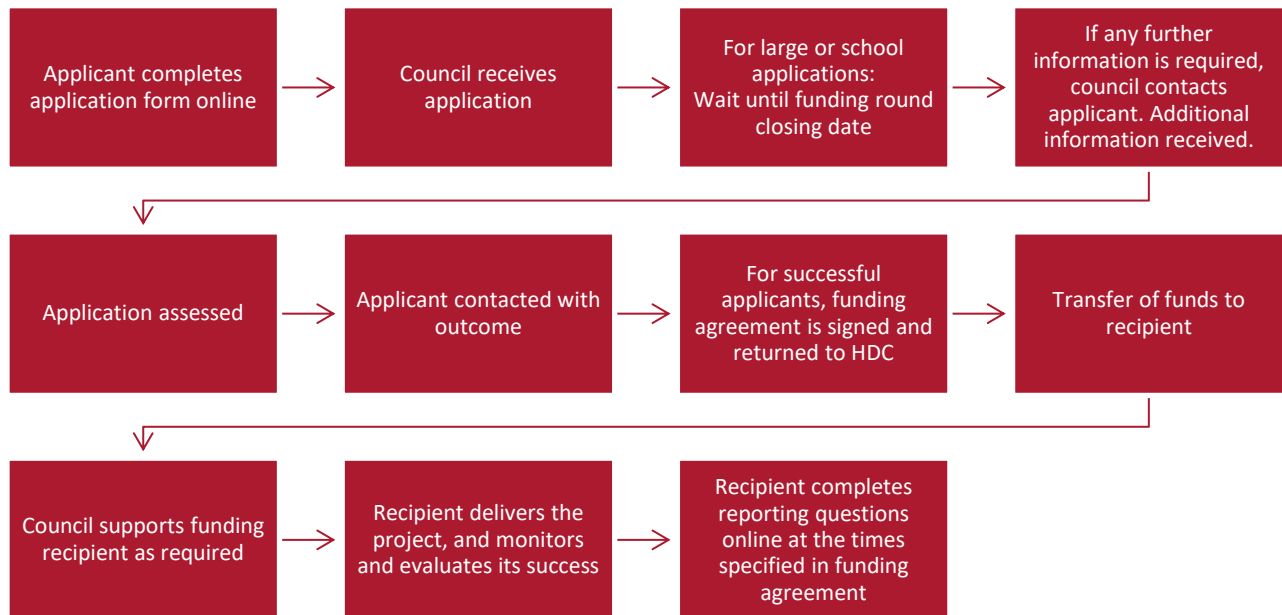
Applicant completes application form online

Council receives application

For large or school applications: Wait until funding round closing date

If any further information is required, council contacts applicant. Additional information received.

Application assessed

Applicant contacted with outcome

For successful applicants, funding agreement is signed and returned to HDC

Transfer of funds to recipient

Council supports funding recipient as required

Recipient delivers the project, and monitors and evaluates its success

Recipient completes reporting questions online at the times specified in funding agreement